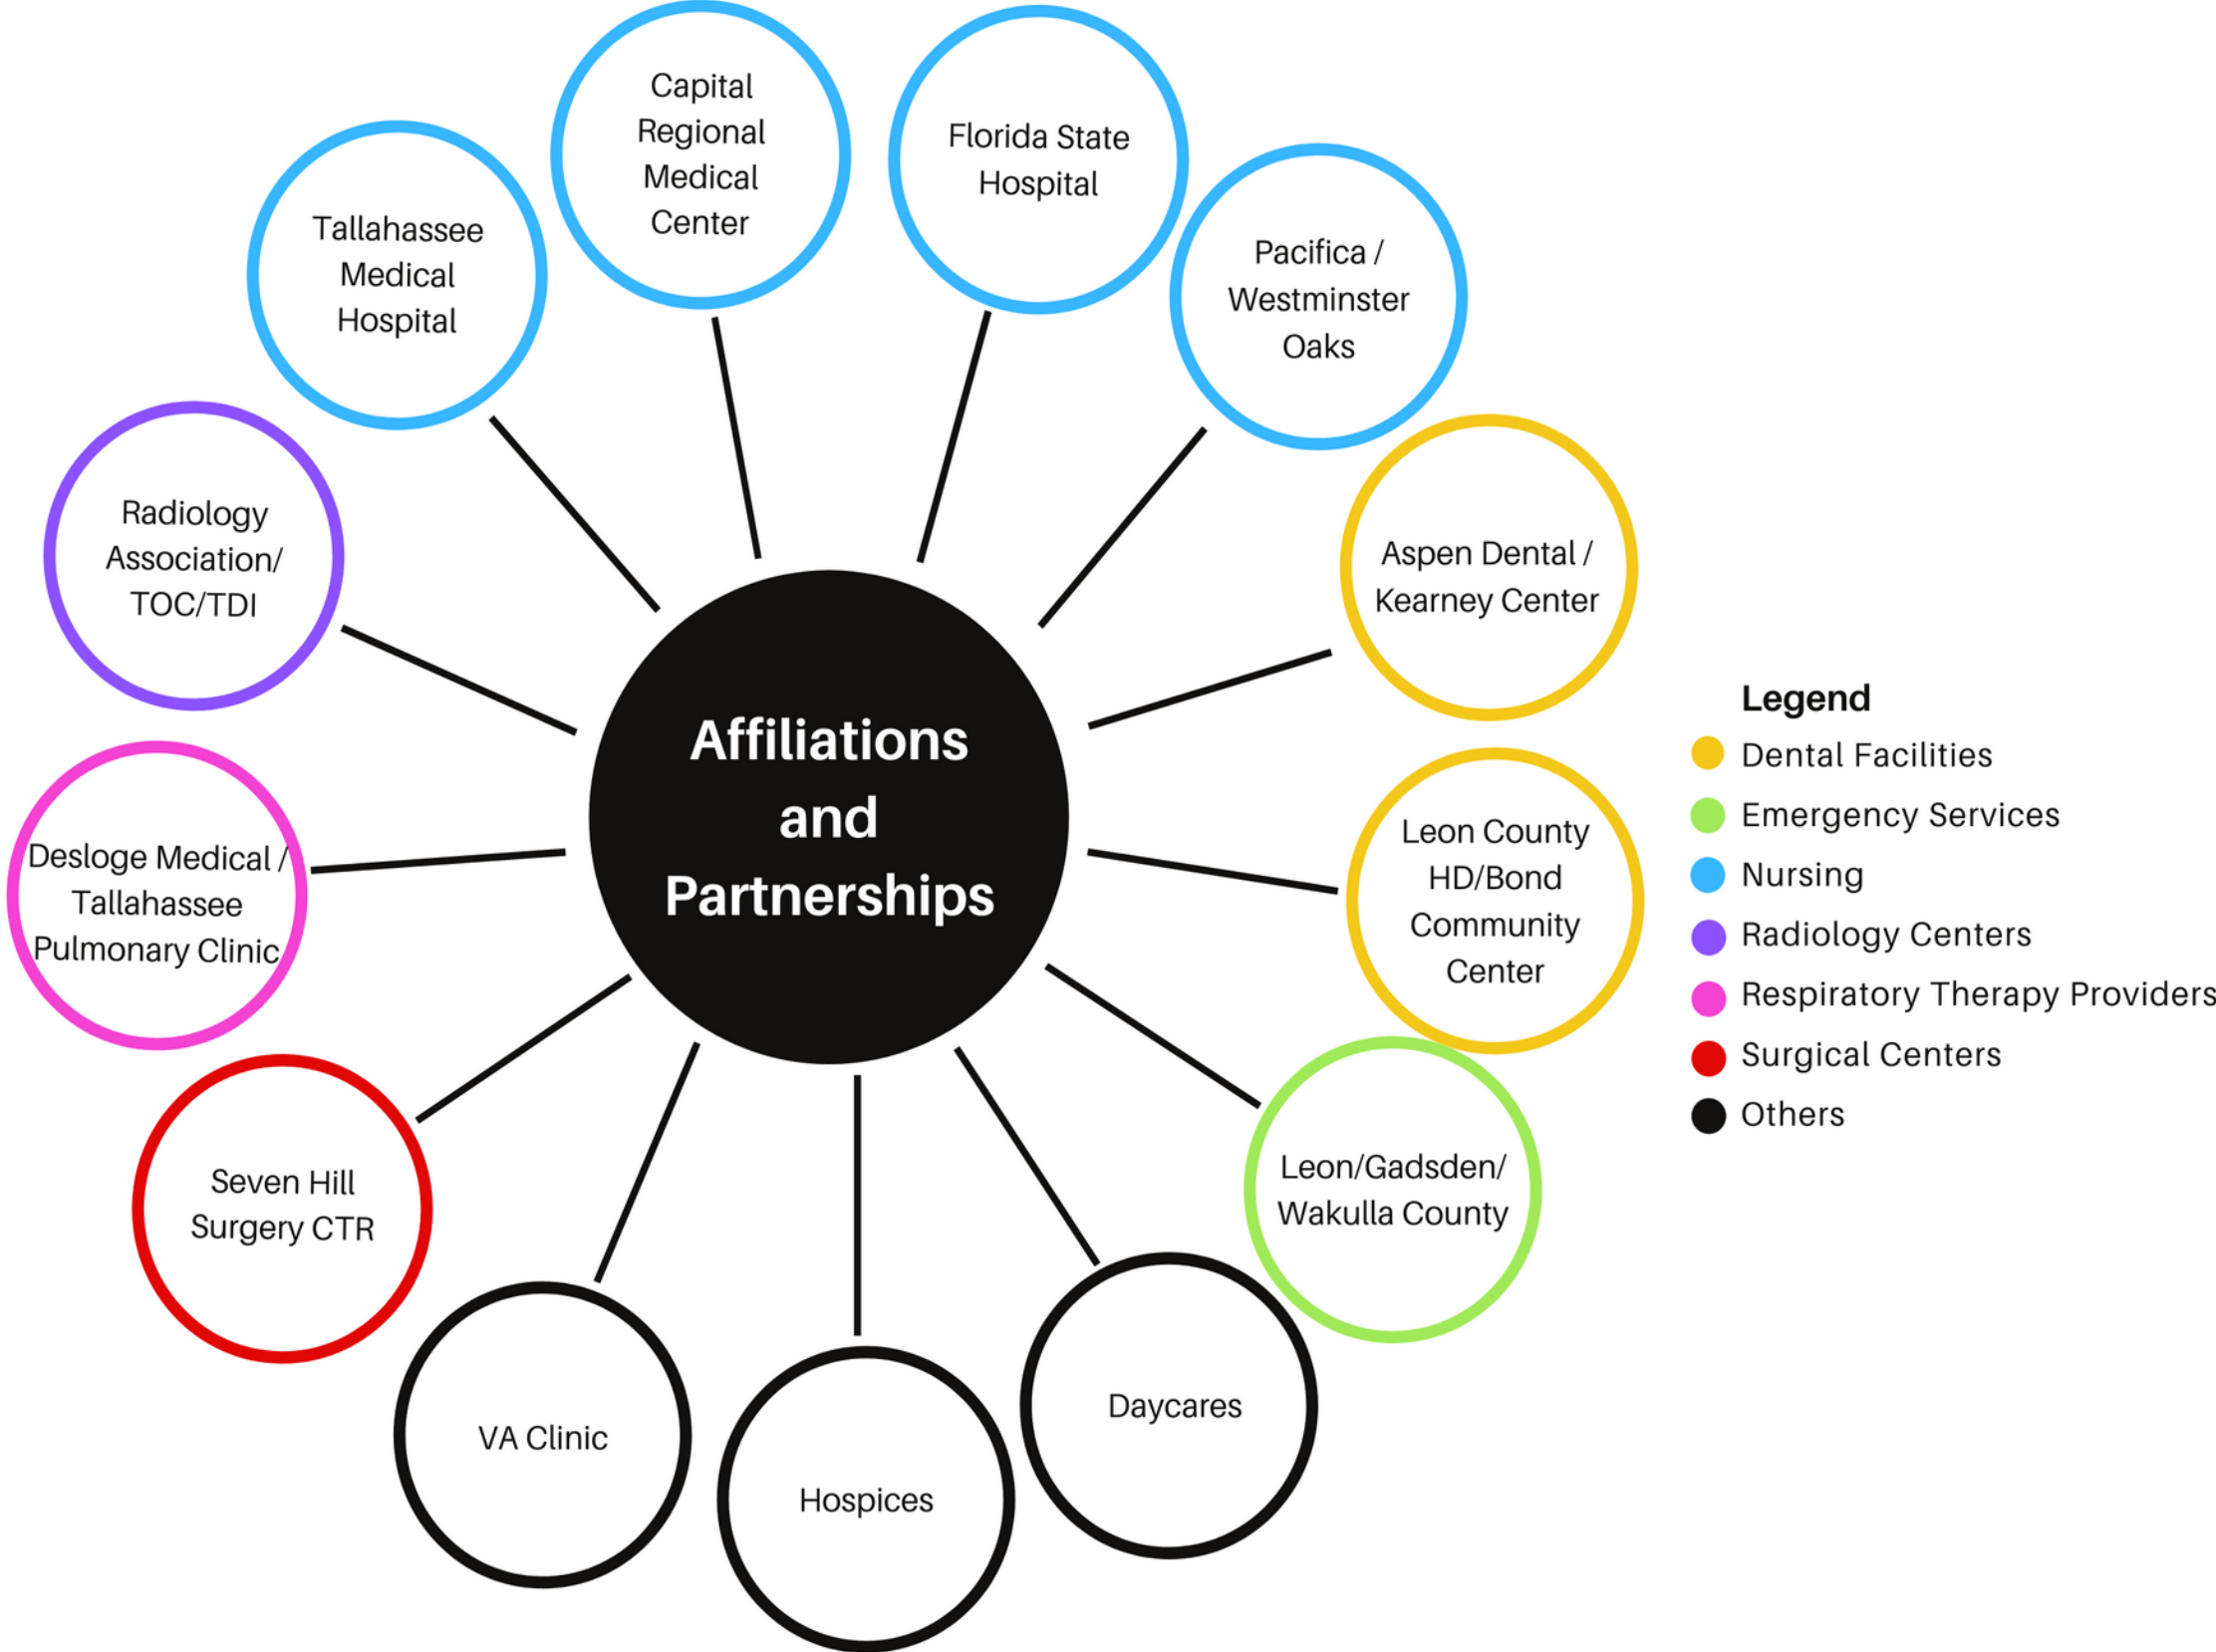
Affiliations and Partnerships

Capital Regional Medical Center

Florida State Hospital

Pacifica / Westminster Oaks

Aspen Dental / Kearney Center

Leon County HD/Bond Community Center

Leon/Gadsden/ Wakulla County

Daycares

Hospices

VA Clinic

Seven Hill Surgery CTR

Desloge Medical / Tallahassee Pulmonary Clinic

Radiology Association/ TOC/TDI

Tallahassee Medical Hospital

Legend
Dental Facilities
Emergency Services
Nursing
Radiology Centers
Respiratory Therapy Providers
Surgical Centers
Others